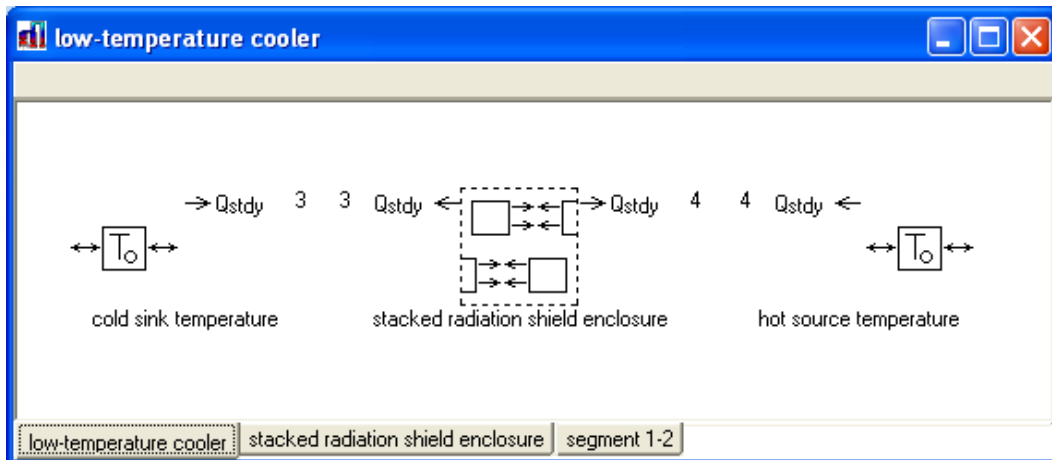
low-temperature cooler

Qstdy 3 3 Qstdy Qstdy 4 4 Qstdy

$T_o$

$T_o$

cold sink temperature

stacked radiation shield enclosure

hot source temperature

low-temperature cooler | stacked radiation shield enclosure | segment 1-2